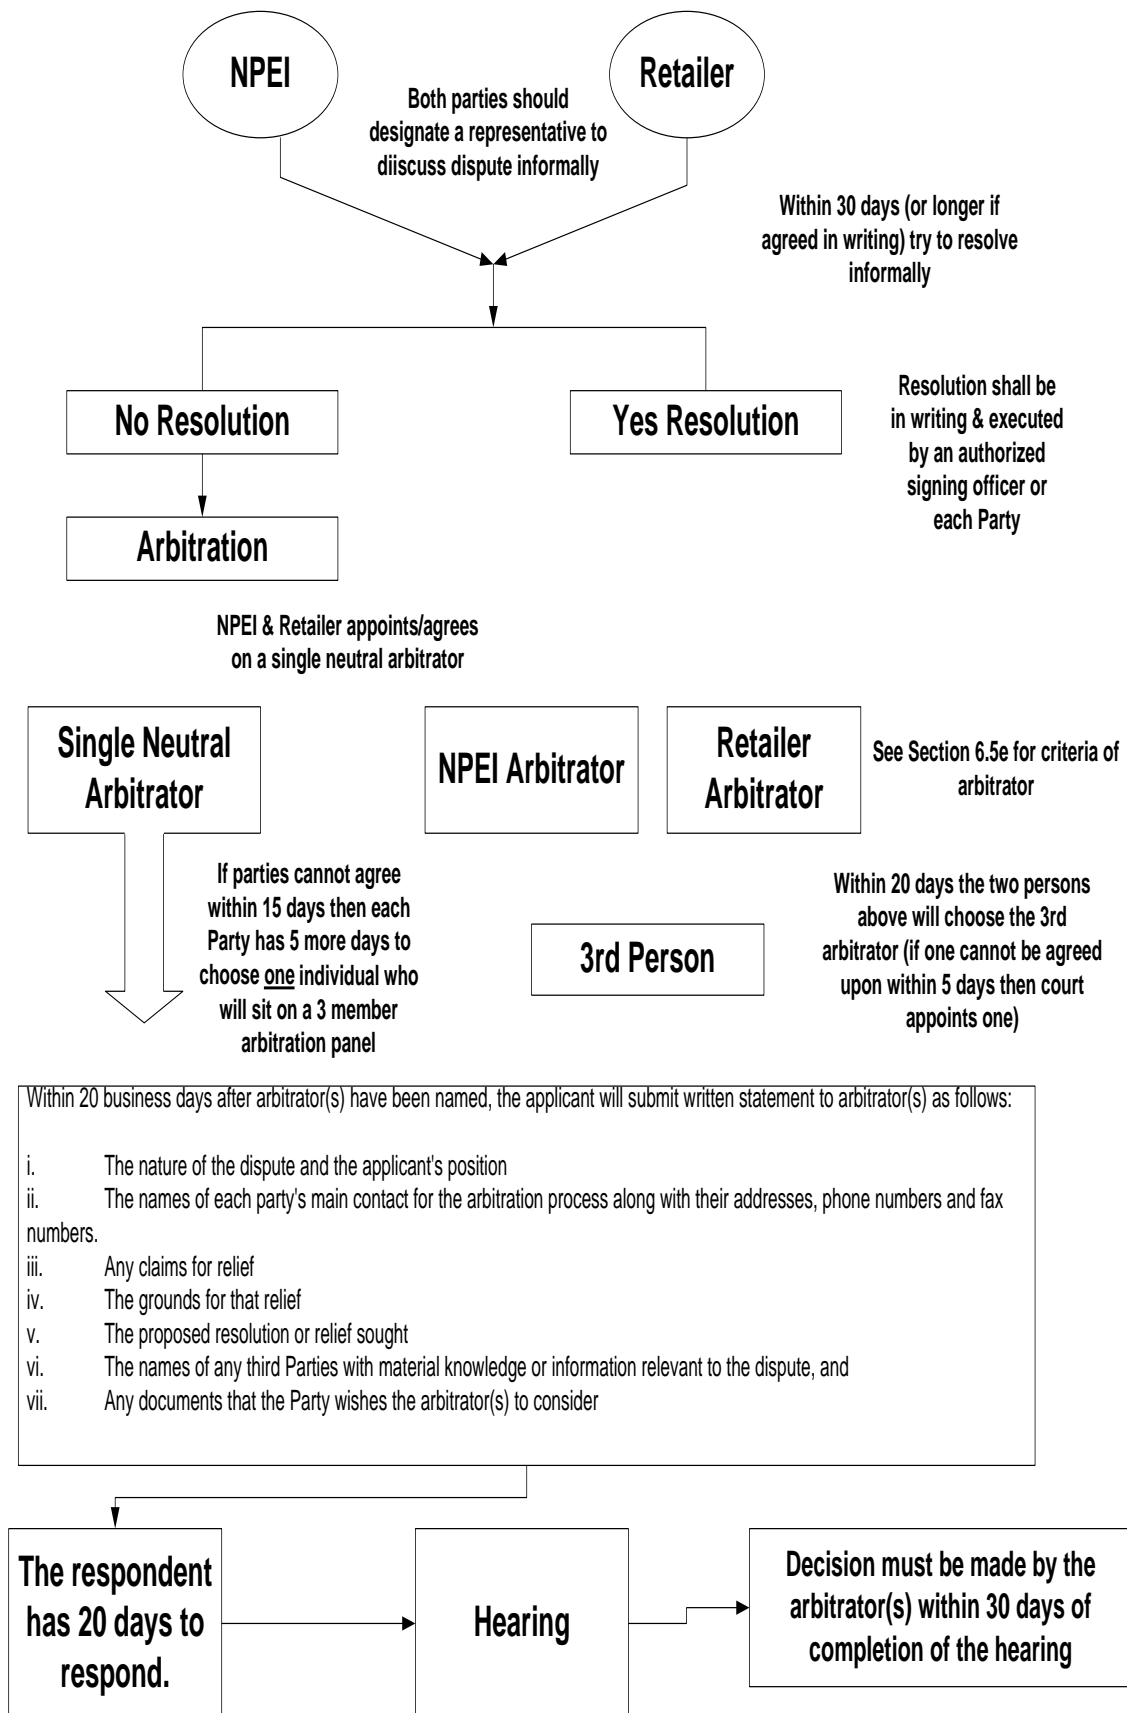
NPEI

Retailer

Both parties should designate a representative to diiscuss dispute informally

Within 30 days (or longer if agreed in writing) try to resolve informally

No Resolution

Yes Resolution

Resolution shall be in writing & executed by an authorized signing officer or each Party

Arbitration

NPEI & Retailer appoints/agrees on a single neutral arbitrator

Single Neutral Arbitrator

NPEI Arbitrator

Retailer Arbitrator

See Section 6.5e for criteria of arbitrator

If parties cannot agree within 15 days then each Party has 5 more days to choose one individual who will sit on a 3 member arbitration panel

3rd Person

Within 20 days the two persons above will choose the 3rd arbitrator (if one cannot be agreed upon within 5 days then court appoints one)

Within 20 business days after arbitrator(s) have been named, the applicant will submit written statement to arbitrator(s) as follows:

i. The nature of the dispute and the applicant's position
ii. The names of each party's main contact for the arbitration process along with their addresses, phone numbers and fax numbers.
iii. Any claims for relief
iv. The grounds for that relief
v. The proposed resolution or relief sought
vi. The names of any third Parties with material knowledge or information relevant to the dispute, and
vii. Any documents that the Party wishes the arbitrator(s) to consider

The respondent has 20 days to respond.

Hearing

Decision must be made by the arbitrator(s) within 30 days of completion of the hearing